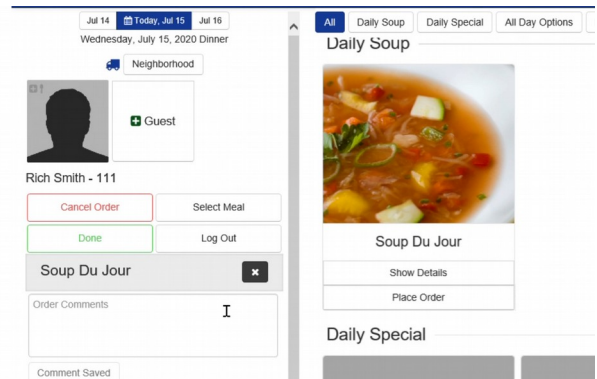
Jul 14
Today, Jul 15
Jul 16
Wednesday, July 15, 2020 Dinner

Neighborhood

Guest

Rich Smith - 111

Cancel Order
Select Meal
Done
Log Out

Soup Du Jour

Order Comments

Comment Saved

All
Daily Soup
Daily Special
All Day Options

Daily Soup

Soup Du Jour
Show Details
Place Order

Daily Special